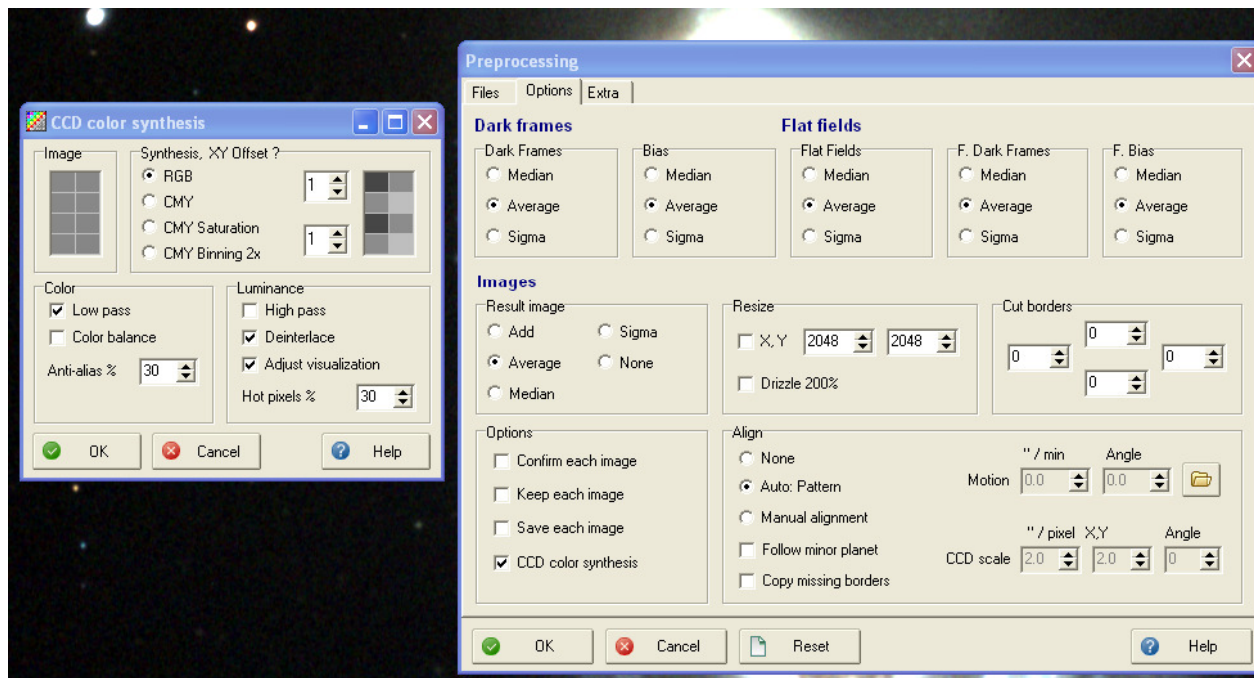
CCD color synthesis

Image

Synthesis, XY Offset ?
RGB
CMY
CMY Saturation
CMY Binning 2x
1
1

Color
Low pass
Color balance
Anti-alias % 30

Luminance
High pass
Deinterlace
Adjust visualization
Hot pixels % 30

OK
Cancel
Help

Preprocessing

Files
Options
Extra

Dark frames

Flat fields

Dark Frames
Median
Average
Sigma

Bias
Median
Average
Sigma

Flat Fields
Median
Average
Sigma

F. Dark Frames
Median
Average
Sigma

F. Bias
Median
Average
Sigma

Images

Result image
Add
Sigma
Average
None
Median

Resize
X,Y 2048 2048
Drizzle 200%

Cut borders
0
0
0
0

Options
Confirm each image
Keep each image
Save each image
CCD color synthesis

Align
None
Auto: Pattern
Manual alignment
Follow minor planet
Copy missing borders
" / min
Angle
Motion 0.0 0.0
" / pixel X,Y
Angle
CCD scale 2.0 2.0 0

OK
Cancel
Reset
Help